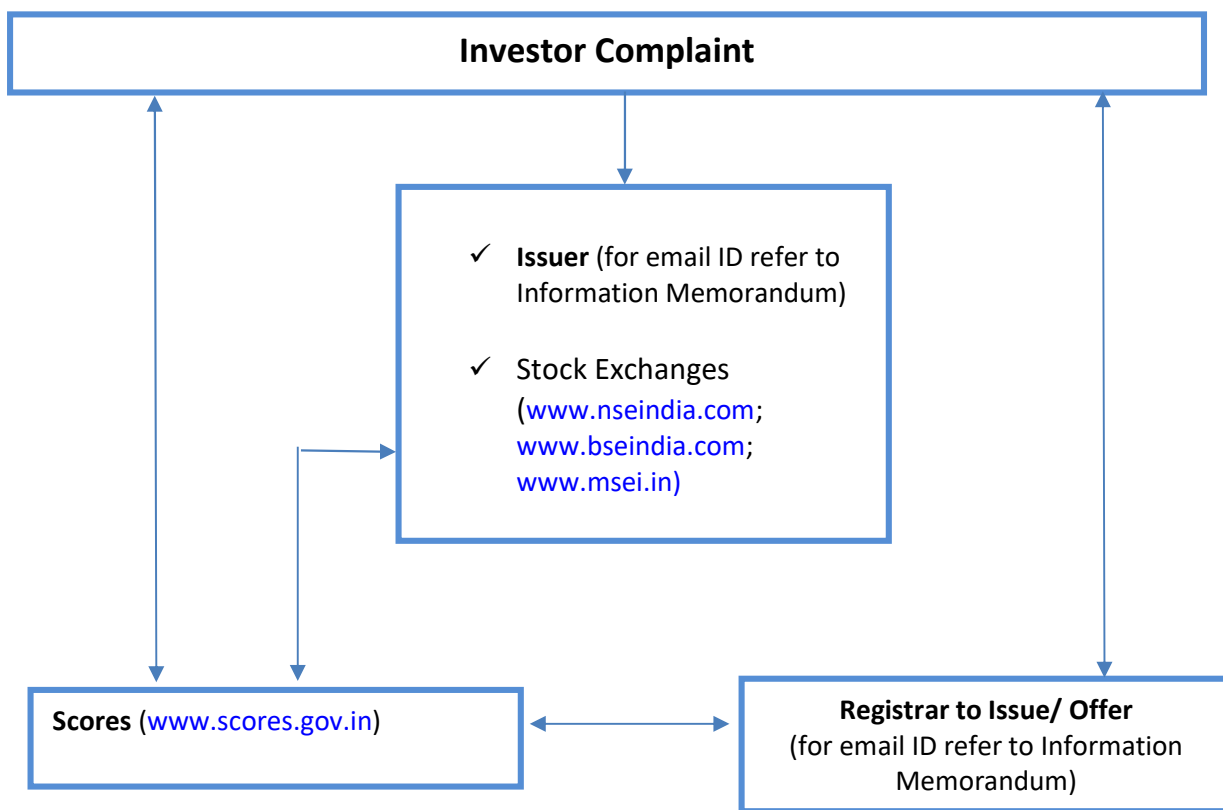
Investor Complaint

✓ Issuer (for email ID refer to Information Memorandum)

✓ Stock Exchanges (www.nseindia.com; www.bseindia.com; www.msei.in)

Scores (www.scores.gov.in)

Registrar to Issue/ Offer (for email ID refer to Information Memorandum)